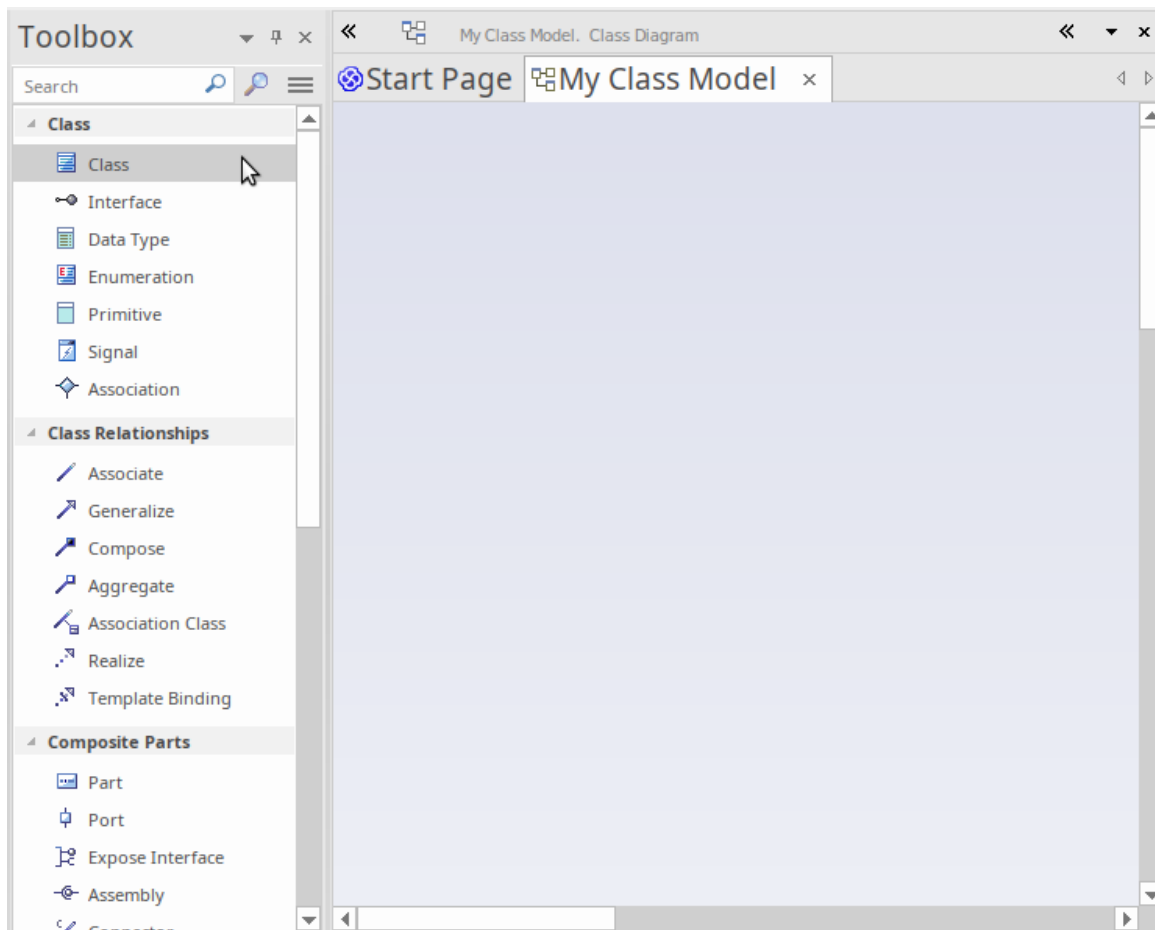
Toolbox

Search

Class

Class

Interface

Data Type

Enumeration

Primitive

Signal

Association

Class Relationships

Associate

Generalize

Compose

Aggregate

Association Class

Realize

Template Binding

Composite Parts

Part

Port

Expose Interface

Assembly

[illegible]

My Class Model. Class Diagram

Start Page

My Class Model ×